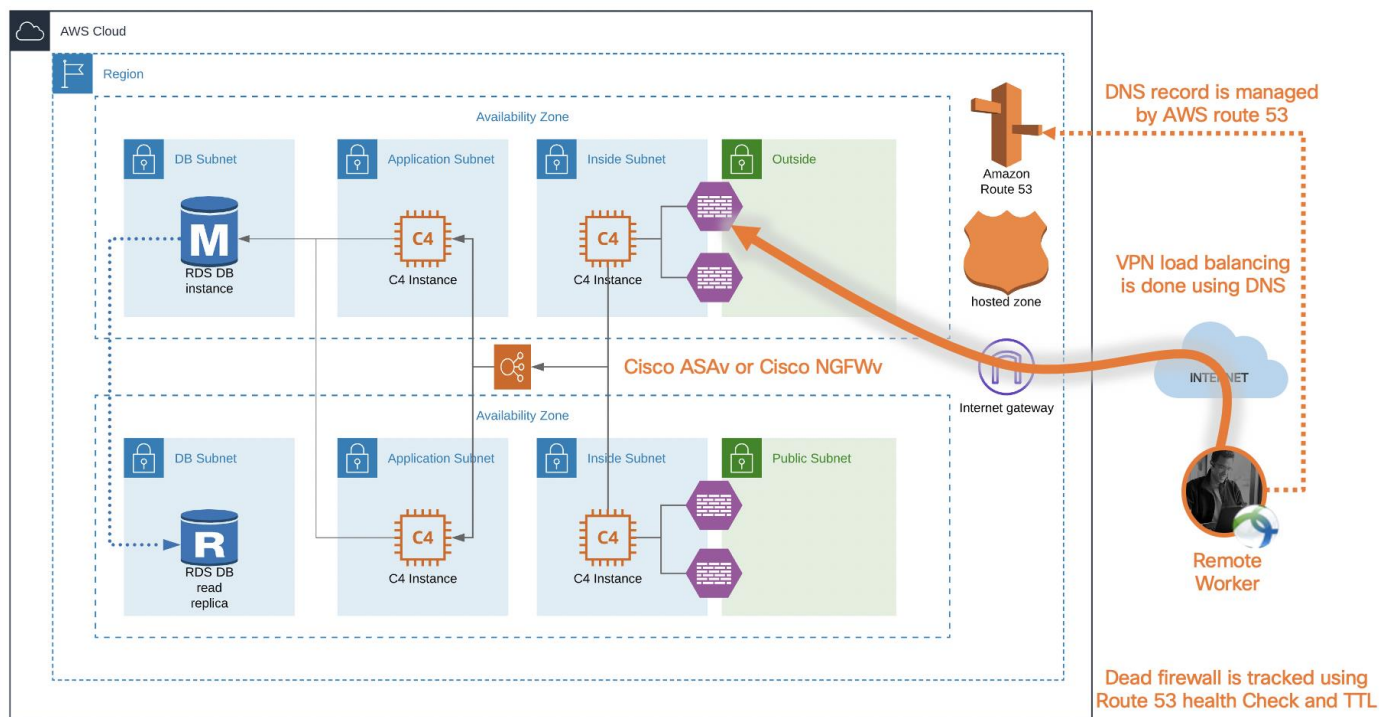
AWS Cloud

Region

Availability Zone

DB Subnet

M

RDS DB instance

Application Subnet

C4

C4 Instance

Inside Subnet

C4

C4 Instance

Outside

Amazon Route 53

hosted zone

DNS record is managed by AWS route 53

VPN load balancing is done using DNS

Cisco ASAv or Cisco NGFWv

Internet gateway

INTERNET

Availability Zone

DB Subnet

R

RDS DB read replica

Application Subnet

C4

C4 Instance

Inside Subnet

C4

C4 Instance

Public Subnet

Remote Worker

Dead firewall is tracked using Route 53 health Check and TTL